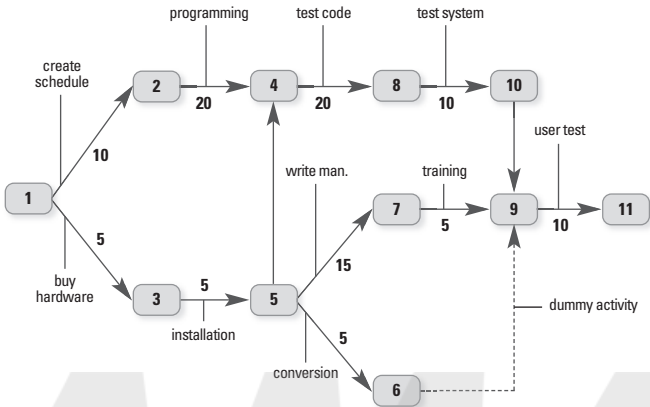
programming

test code

test system

create schedule

2

20

4

20

8

10

10

10

user test

write man.

training

1

7

5

9

10

11

5

15

buy hardware

3

5

5

dummy activity

installation

5

conversion

6